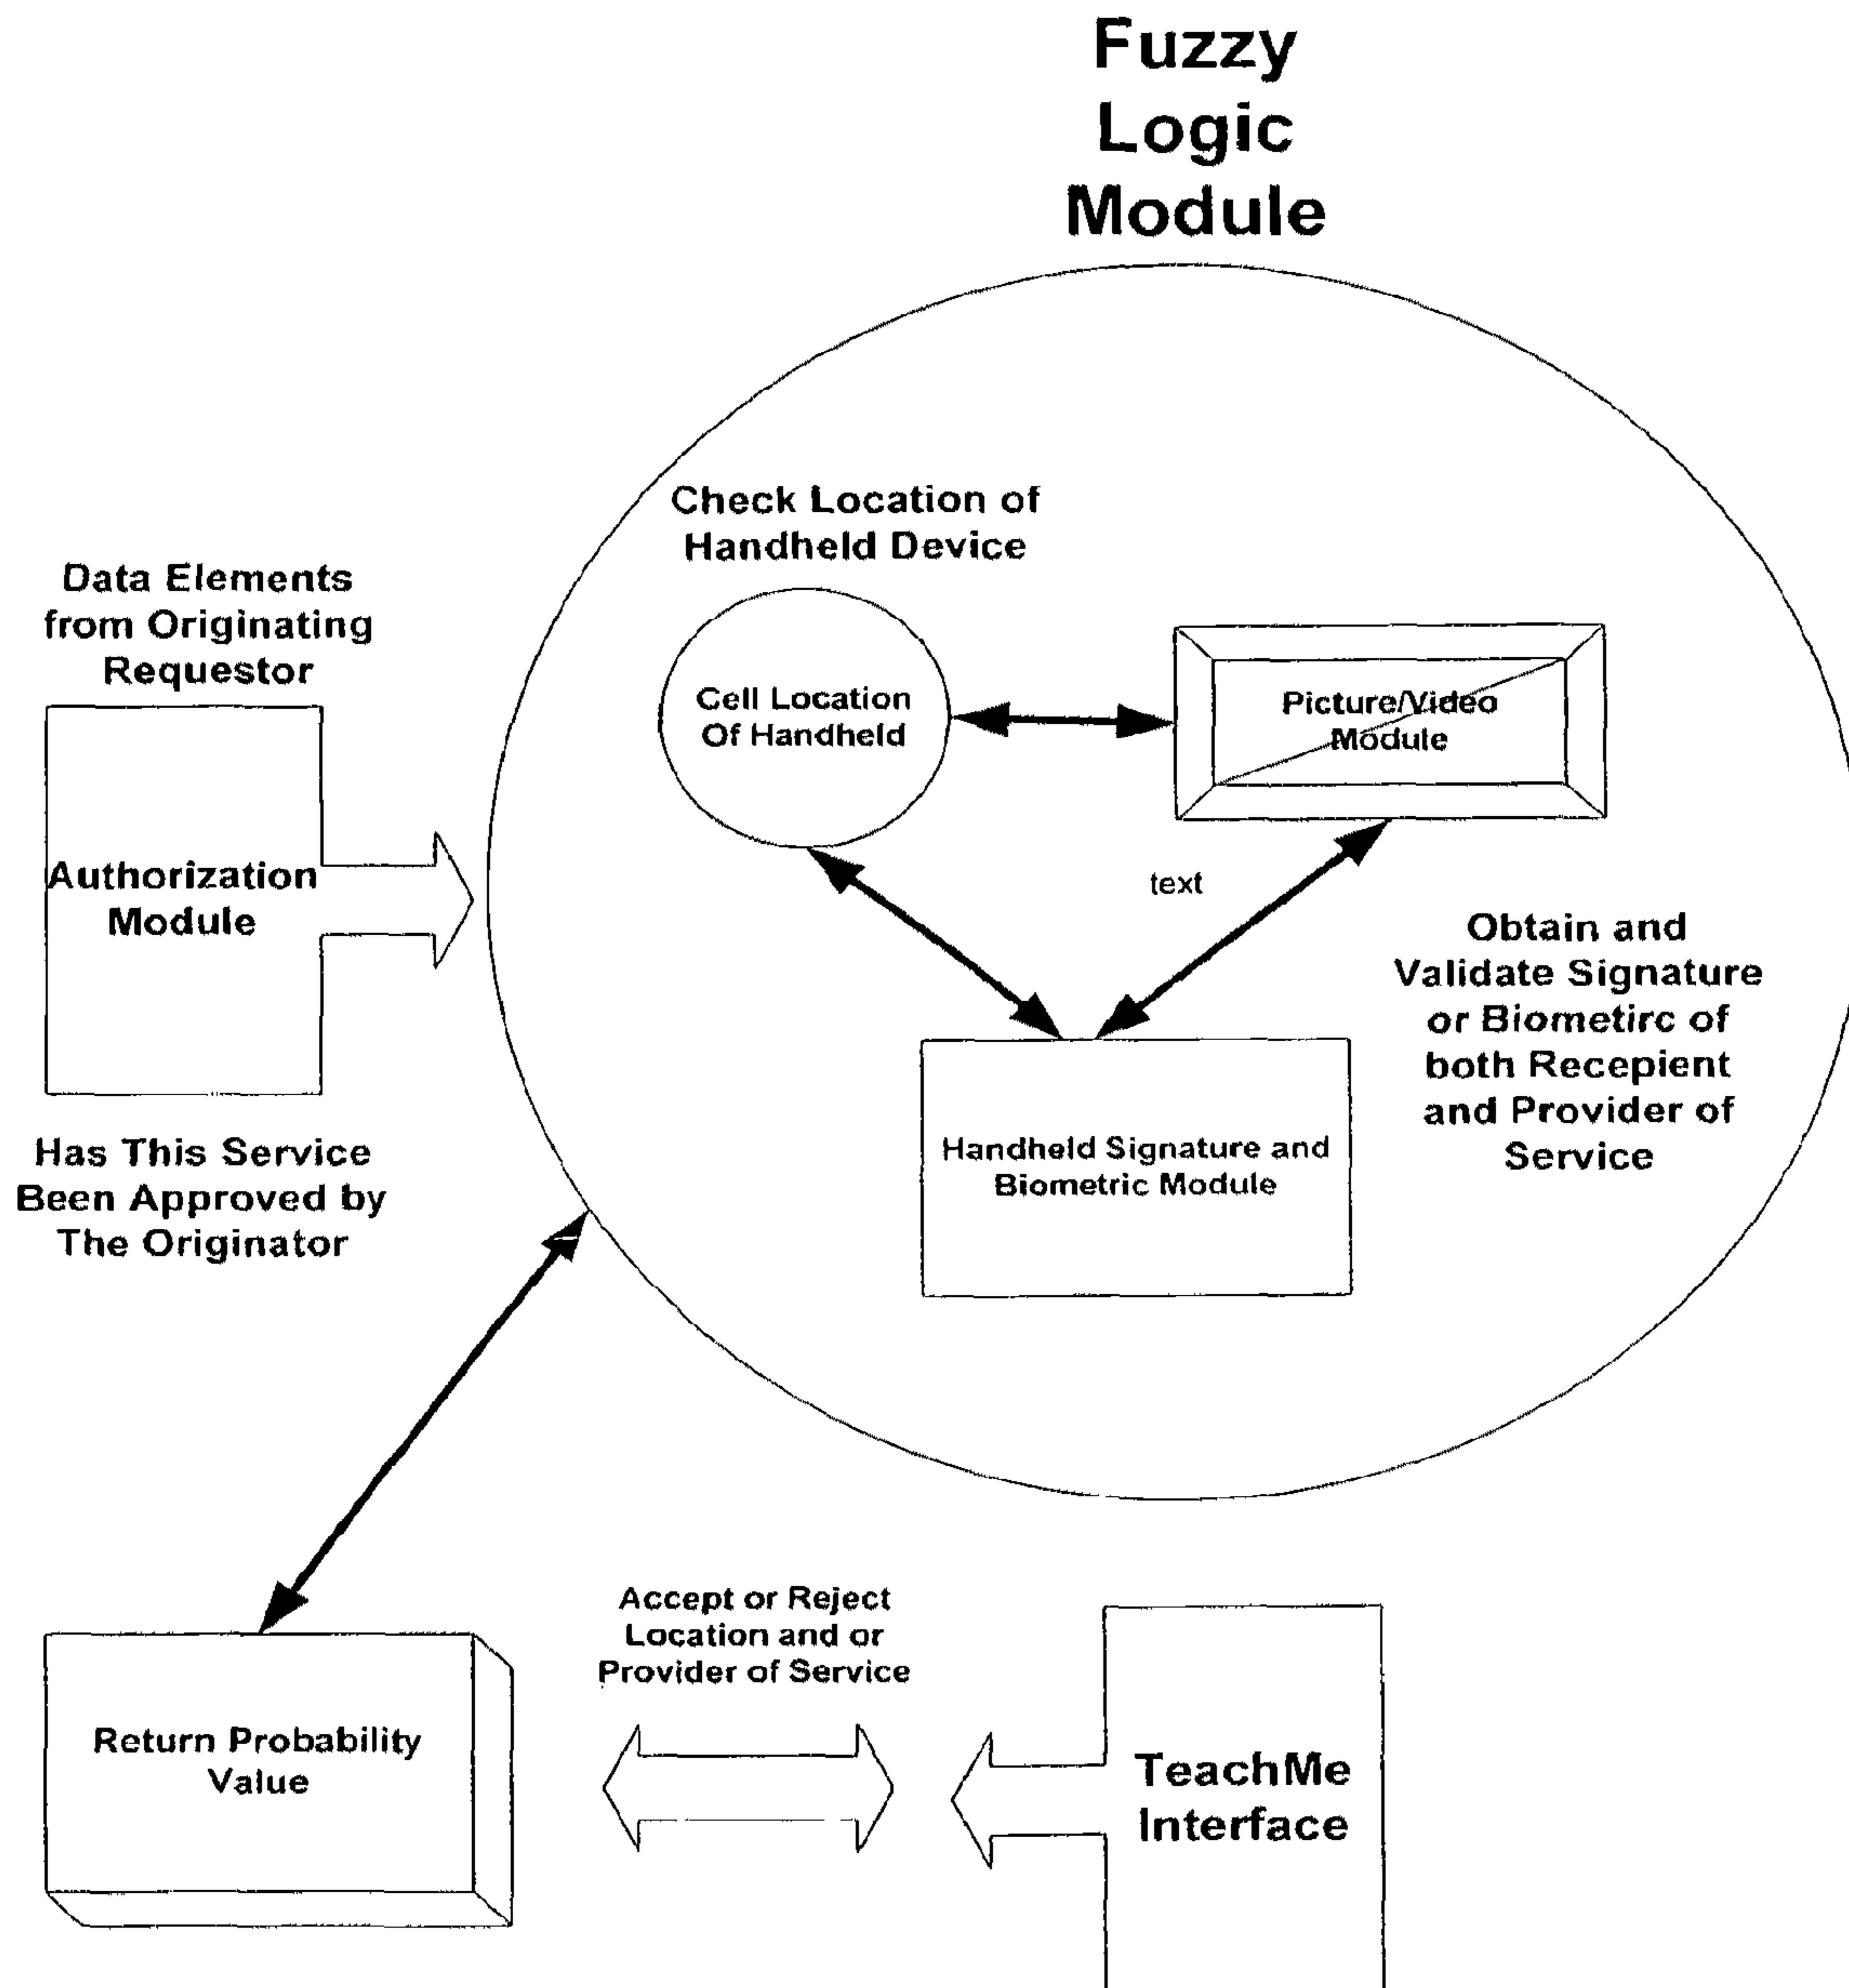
Fuzzy Logic Module

Check Location of Handheld Device

Data Elements from Originating Requestor

Cell Location Of Handheld

Picture/Video Module

Authorization Module

text

Obtain and Validate Signature or Biometirc of both Recepient and Provider of Service

Handheld Signature and Biometric Module

Has This Service Been Approved by The Originator

Accept or Reject Location and or Provider of Service

Return Probability Value

TeachMe Interface